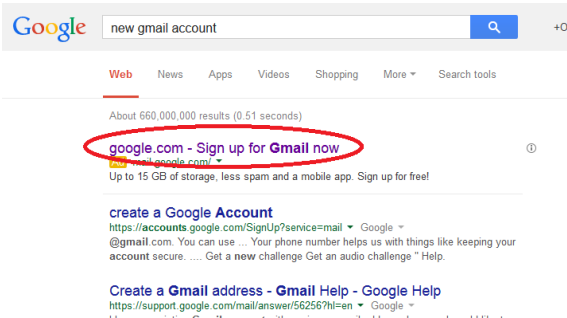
Google

new gmail account

+O

Web News Apps Videos Shopping More ▾ Search tools

About 660,000,000 results (0.51 seconds)

google.com - Sign up for Gmail now
Ad mail.google.com/ ▾
Up to 15 GB of storage, less spam and a mobile app. Sign up for free!

create a Google Account
https://accounts.google.com/SignUp?service=mail ▾ Google ▾
@gmail.com. You can use ... Your phone number helps us with things like keeping your account secure. .... Get a new challenge Get an audio challenge " Help.

Create a Gmail address - Gmail Help - Google Help
https://support.google.com/mail/answer/56256?hl=en ▾ Google ▾
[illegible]